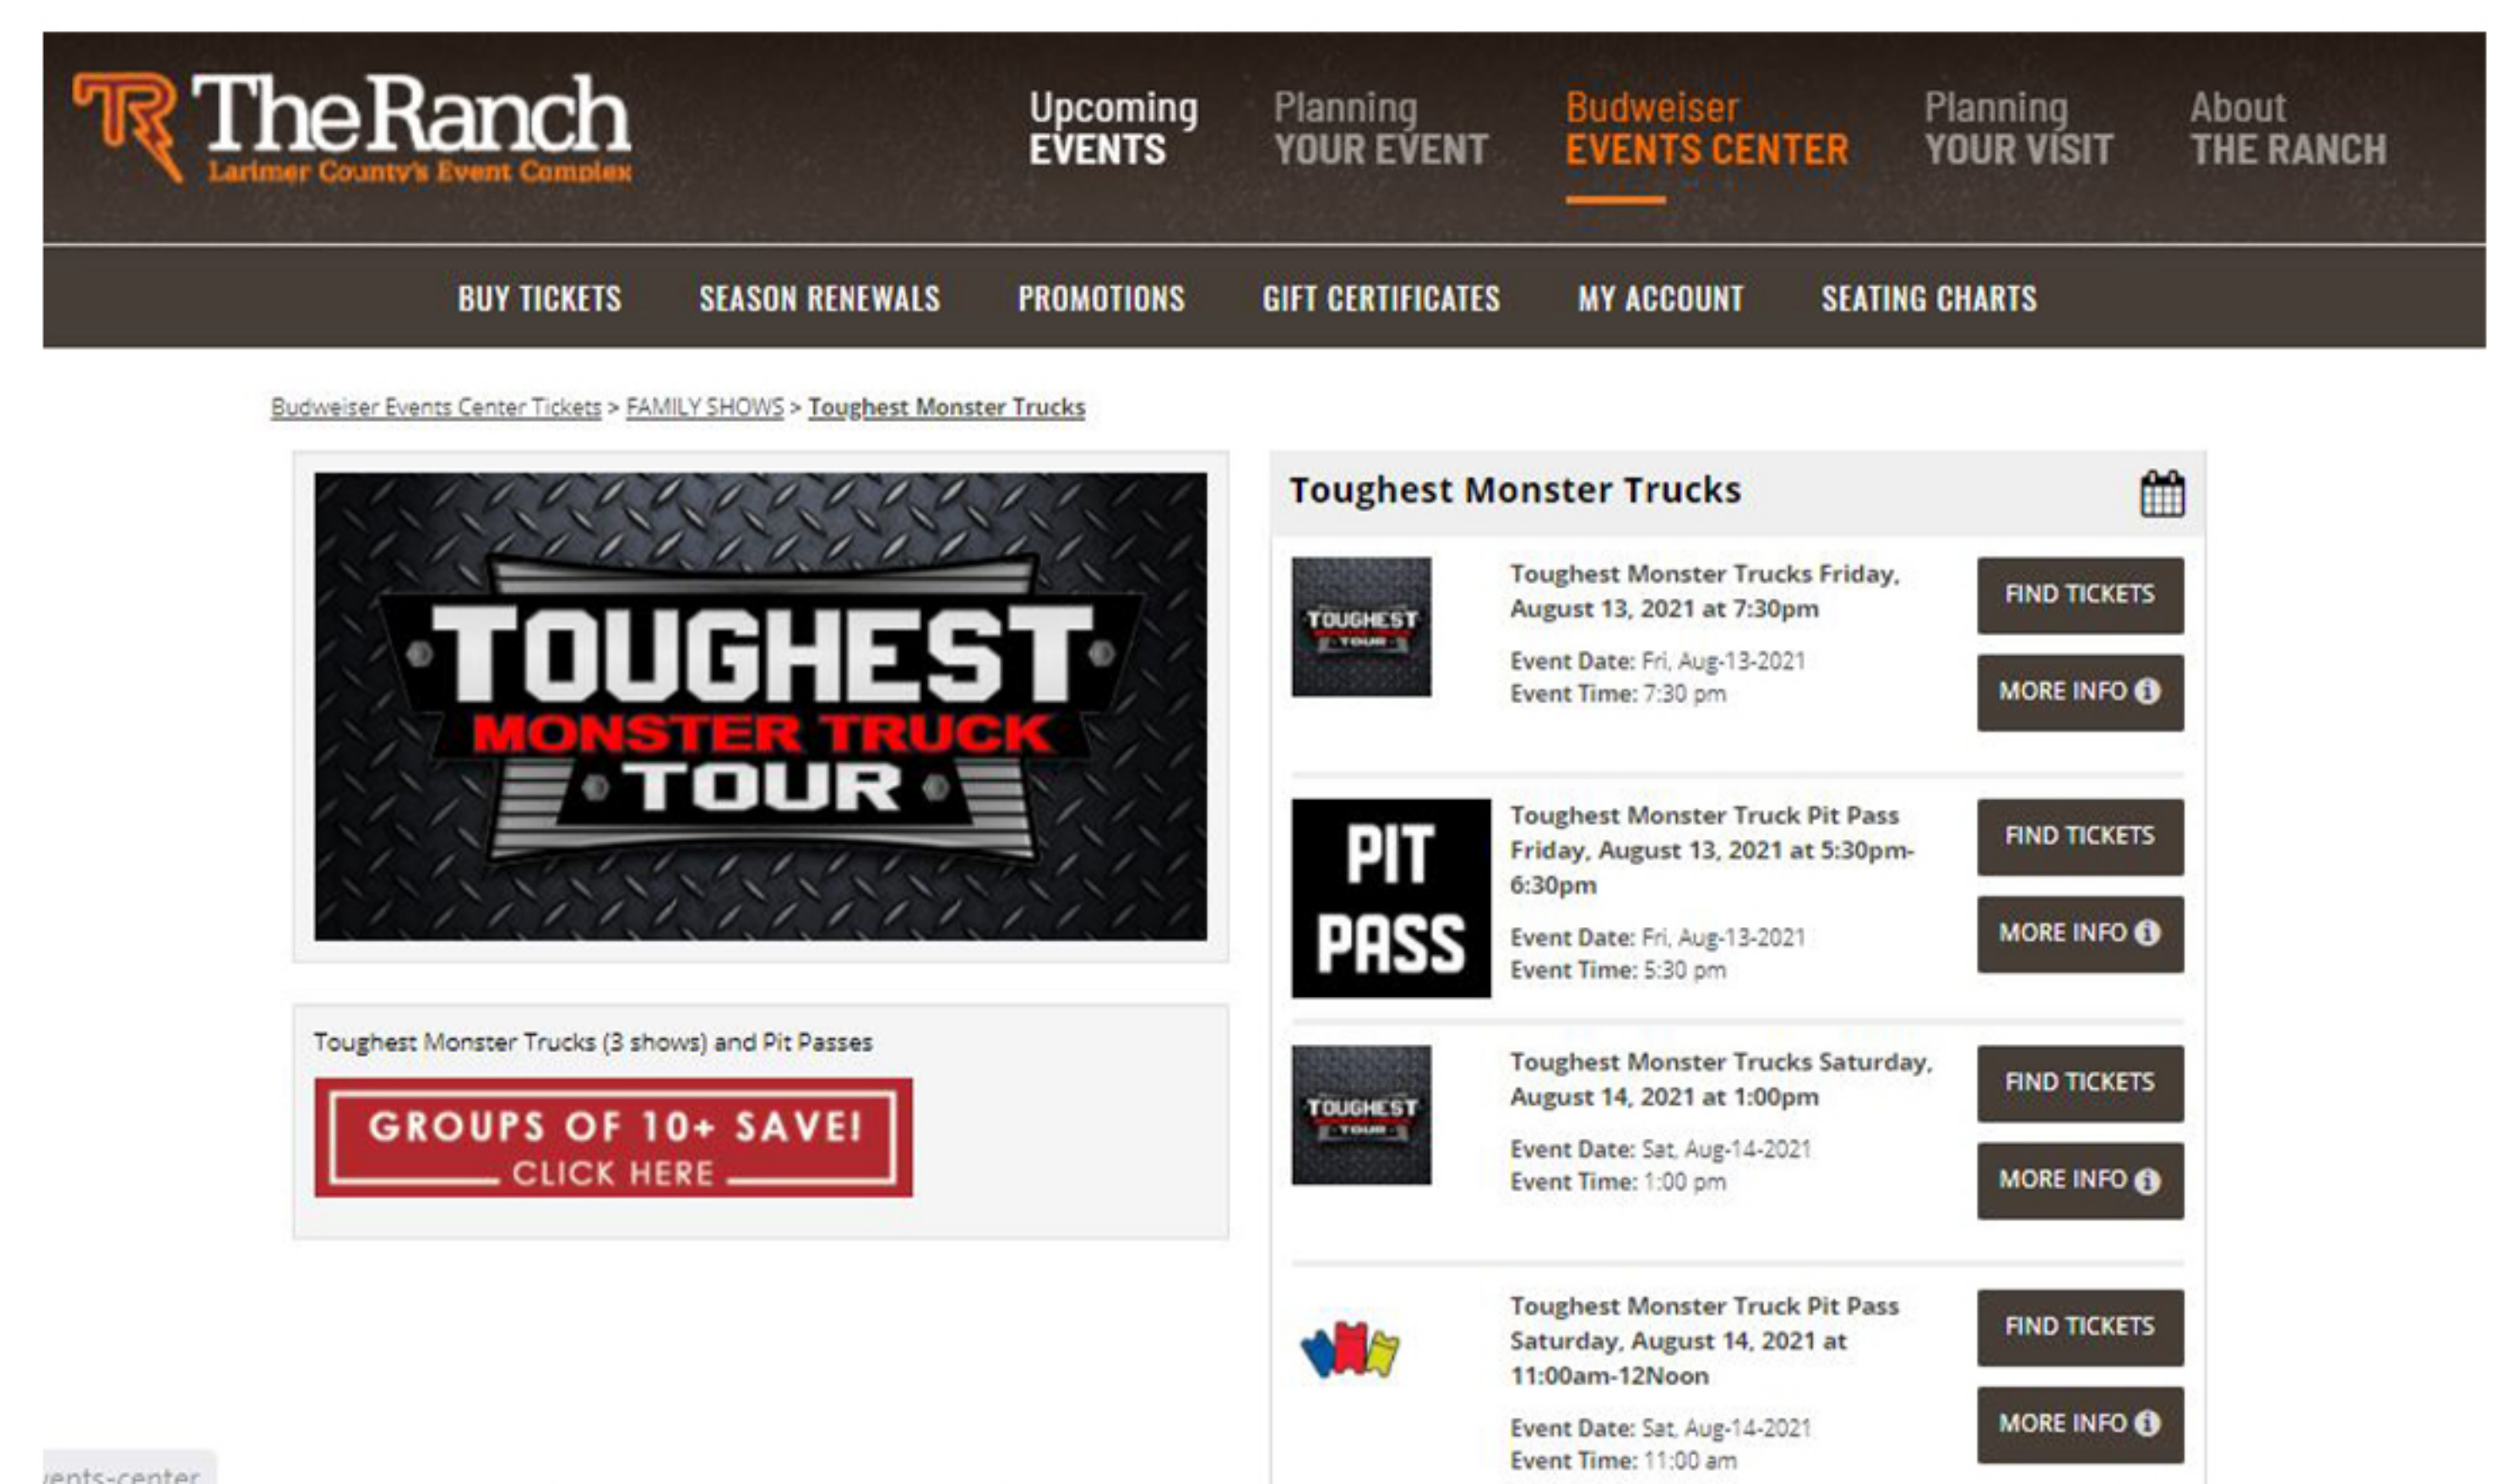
TR The Ranch
Larimer County's Event Complex

Upcoming EVENTS
Planning YOUR EVENT
Budweiser EVENTS CENTER
Planning YOUR VISIT
About THE RANCH

BUY TICKETS
SEASON RENEWALS
PROMOTIONS
GIFT CERTIFICATES
MY ACCOUNT
SEATING CHARTS

Budweiser Events Center Tickets > FAMILY SHOWS > Toughest Monster Trucks

TOUGHEST MONSTER TRUCK TOUR

Toughest Monster Trucks (3 shows) and Pit Passes

GROUPS OF 10+ SAVE! CLICK HERE

Toughest Monster Trucks

TOUGHEST TOUR

Toughest Monster Trucks Friday, August 13, 2021 at 7:30pm
Event Date: Fri, Aug-13-2021
Event Time: 7:30 pm

FIND TICKETS
MORE INFO

PIT PASS

Toughest Monster Truck Pit Pass Friday, August 13, 2021 at 5:30pm-6:30pm
Event Date: Fri, Aug-13-2021
Event Time: 5:30 pm

FIND TICKETS
MORE INFO

TOUGHEST TOUR

Toughest Monster Trucks Saturday, August 14, 2021 at 1:00pm
Event Date: Sat, Aug-14-2021
Event Time: 1:00 pm

FIND TICKETS
MORE INFO

Toughest Monster Truck Pit Pass Saturday, August 14, 2021 at 11:00am-12Noon
Event Date: Sat, Aug-14-2021
Event Time: 11:00 am

FIND TICKETS
MORE INFO

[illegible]ents-center